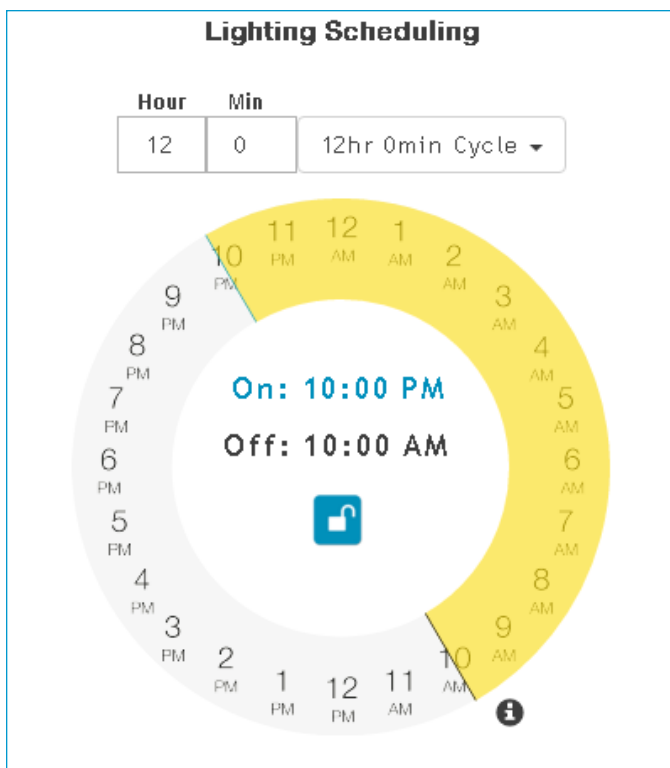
Lighting Scheduling

Hour
Min
12
0
12hr 0min Cycle

10 PM
11 PM
12 AM
1 AM
2 AM
3 AM
4 AM
5 AM
6 AM
7 AM
8 AM
9 AM
10 AM
11 AM
12 PM
1 PM
2 PM
3 PM
4 PM
5 PM
6 PM
7 PM
8 PM
9 PM

On: 10:00 PM
Off: 10:00 AM